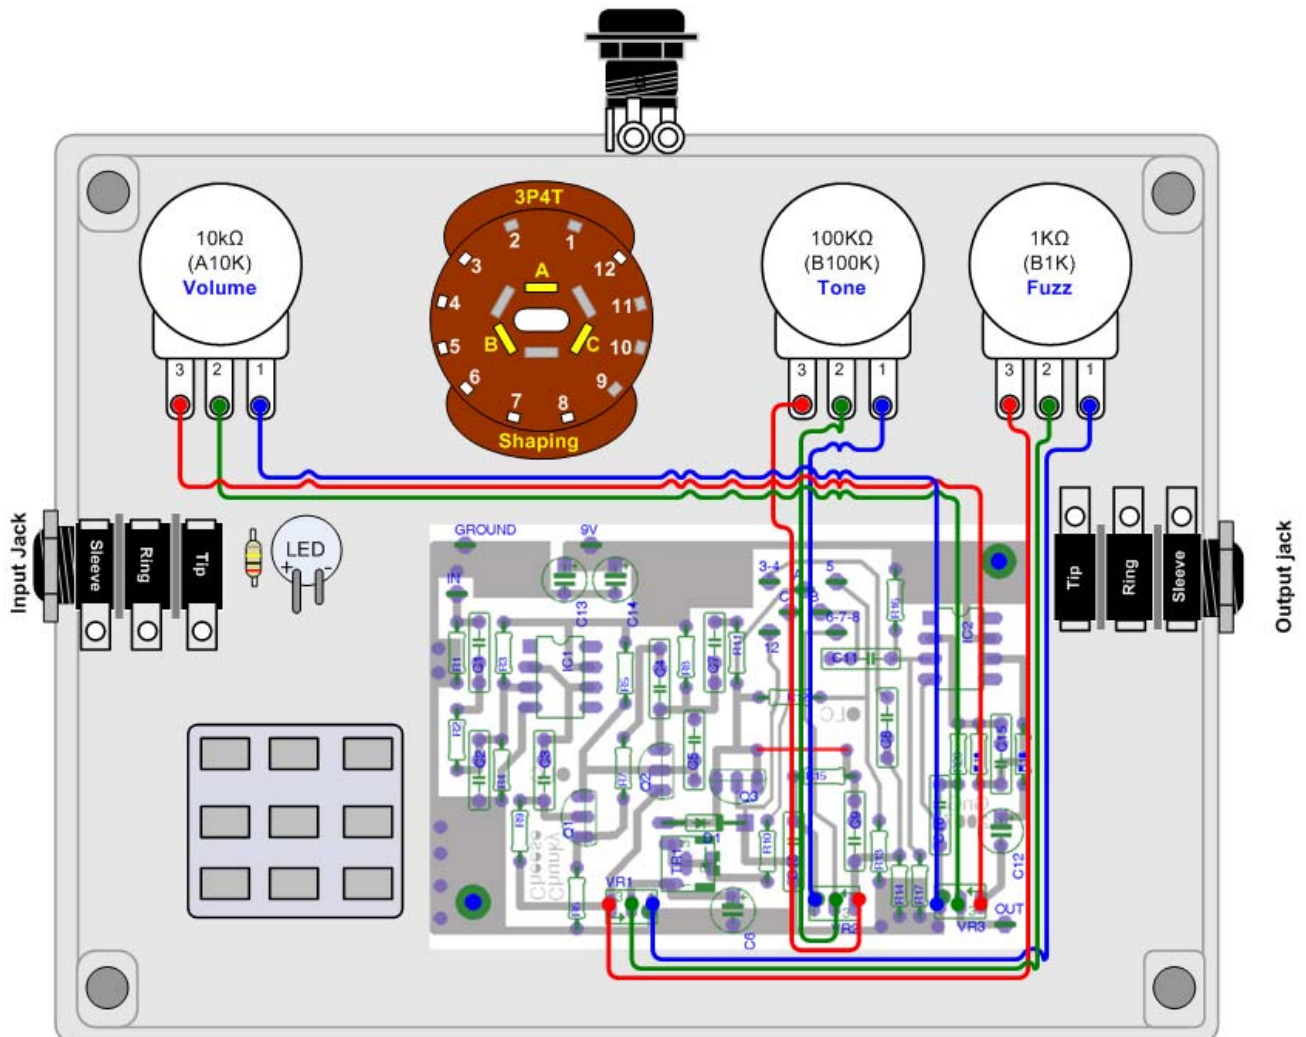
3P4T
2
1
3
12
A
4
11
B
C
5
10
6
9
7
8
Shaping

10kΩ
(A10K)
Volume
3 2 1

100KΩ
(B100K)
Tone
3 2 1

1KΩ
(B1K)
Fuzz
3 2 1

Input Jack
Sleeve
Ring
Tip

LED
+
-

Output jack
Tip
Ring
Sleeve

GROUND
9V
IN
C13
C14
3-4
5
C
B
6-7-8
12
R16
IC2
IC1
R1
C1
R3
R5
C4
R8
C7
R11
C11
R2
C2
R4
C3
R7
C5
C8
R9
Q1
Q2
Q3
R15
C9
C12
D1
R10
TB1
R6
VR1
C6
R2
R14
R17
OUT
VR3